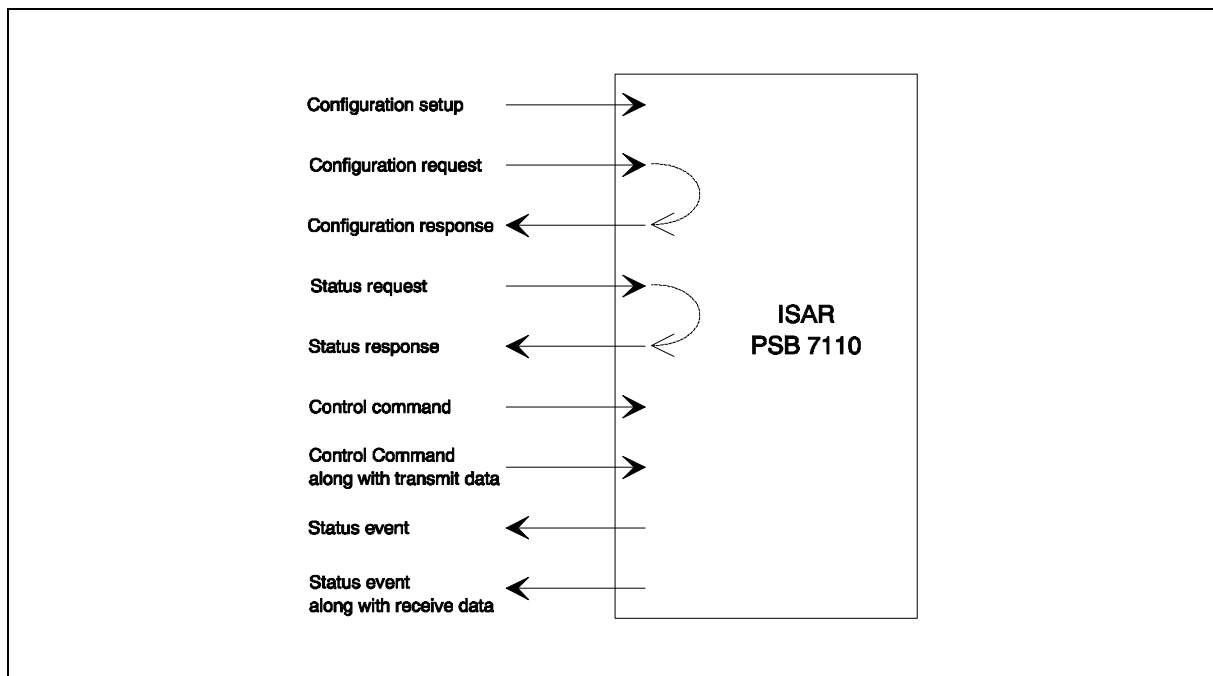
Configuration setup

Configuration request

Configuration response

Status request

Status response

Control command

Control Command along with transmit data

Status event

Status event along with receive data

ISAR
PSB 7110